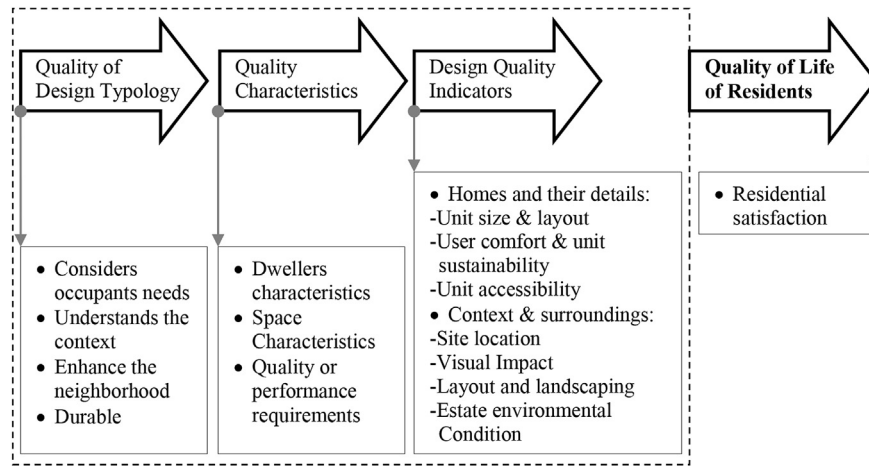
Quality of Design Typology

Quality Characteristics

Design Quality Indicators

**Quality of Life of Residents**

- Considers occupants needs
- Understands the context
- Enhance the neighborhood
- Durable

- Dwellers characteristics
- Space Characteristics
- Quality or performance requirements

- Homes and their details:
-Unit size & layout
-User comfort & unit sustainability
-Unit accessibility
- Context & surroundings:
-Site location
-Visual Impact
-Layout and landscaping
-Estate environmental Condition

- Residential satisfaction